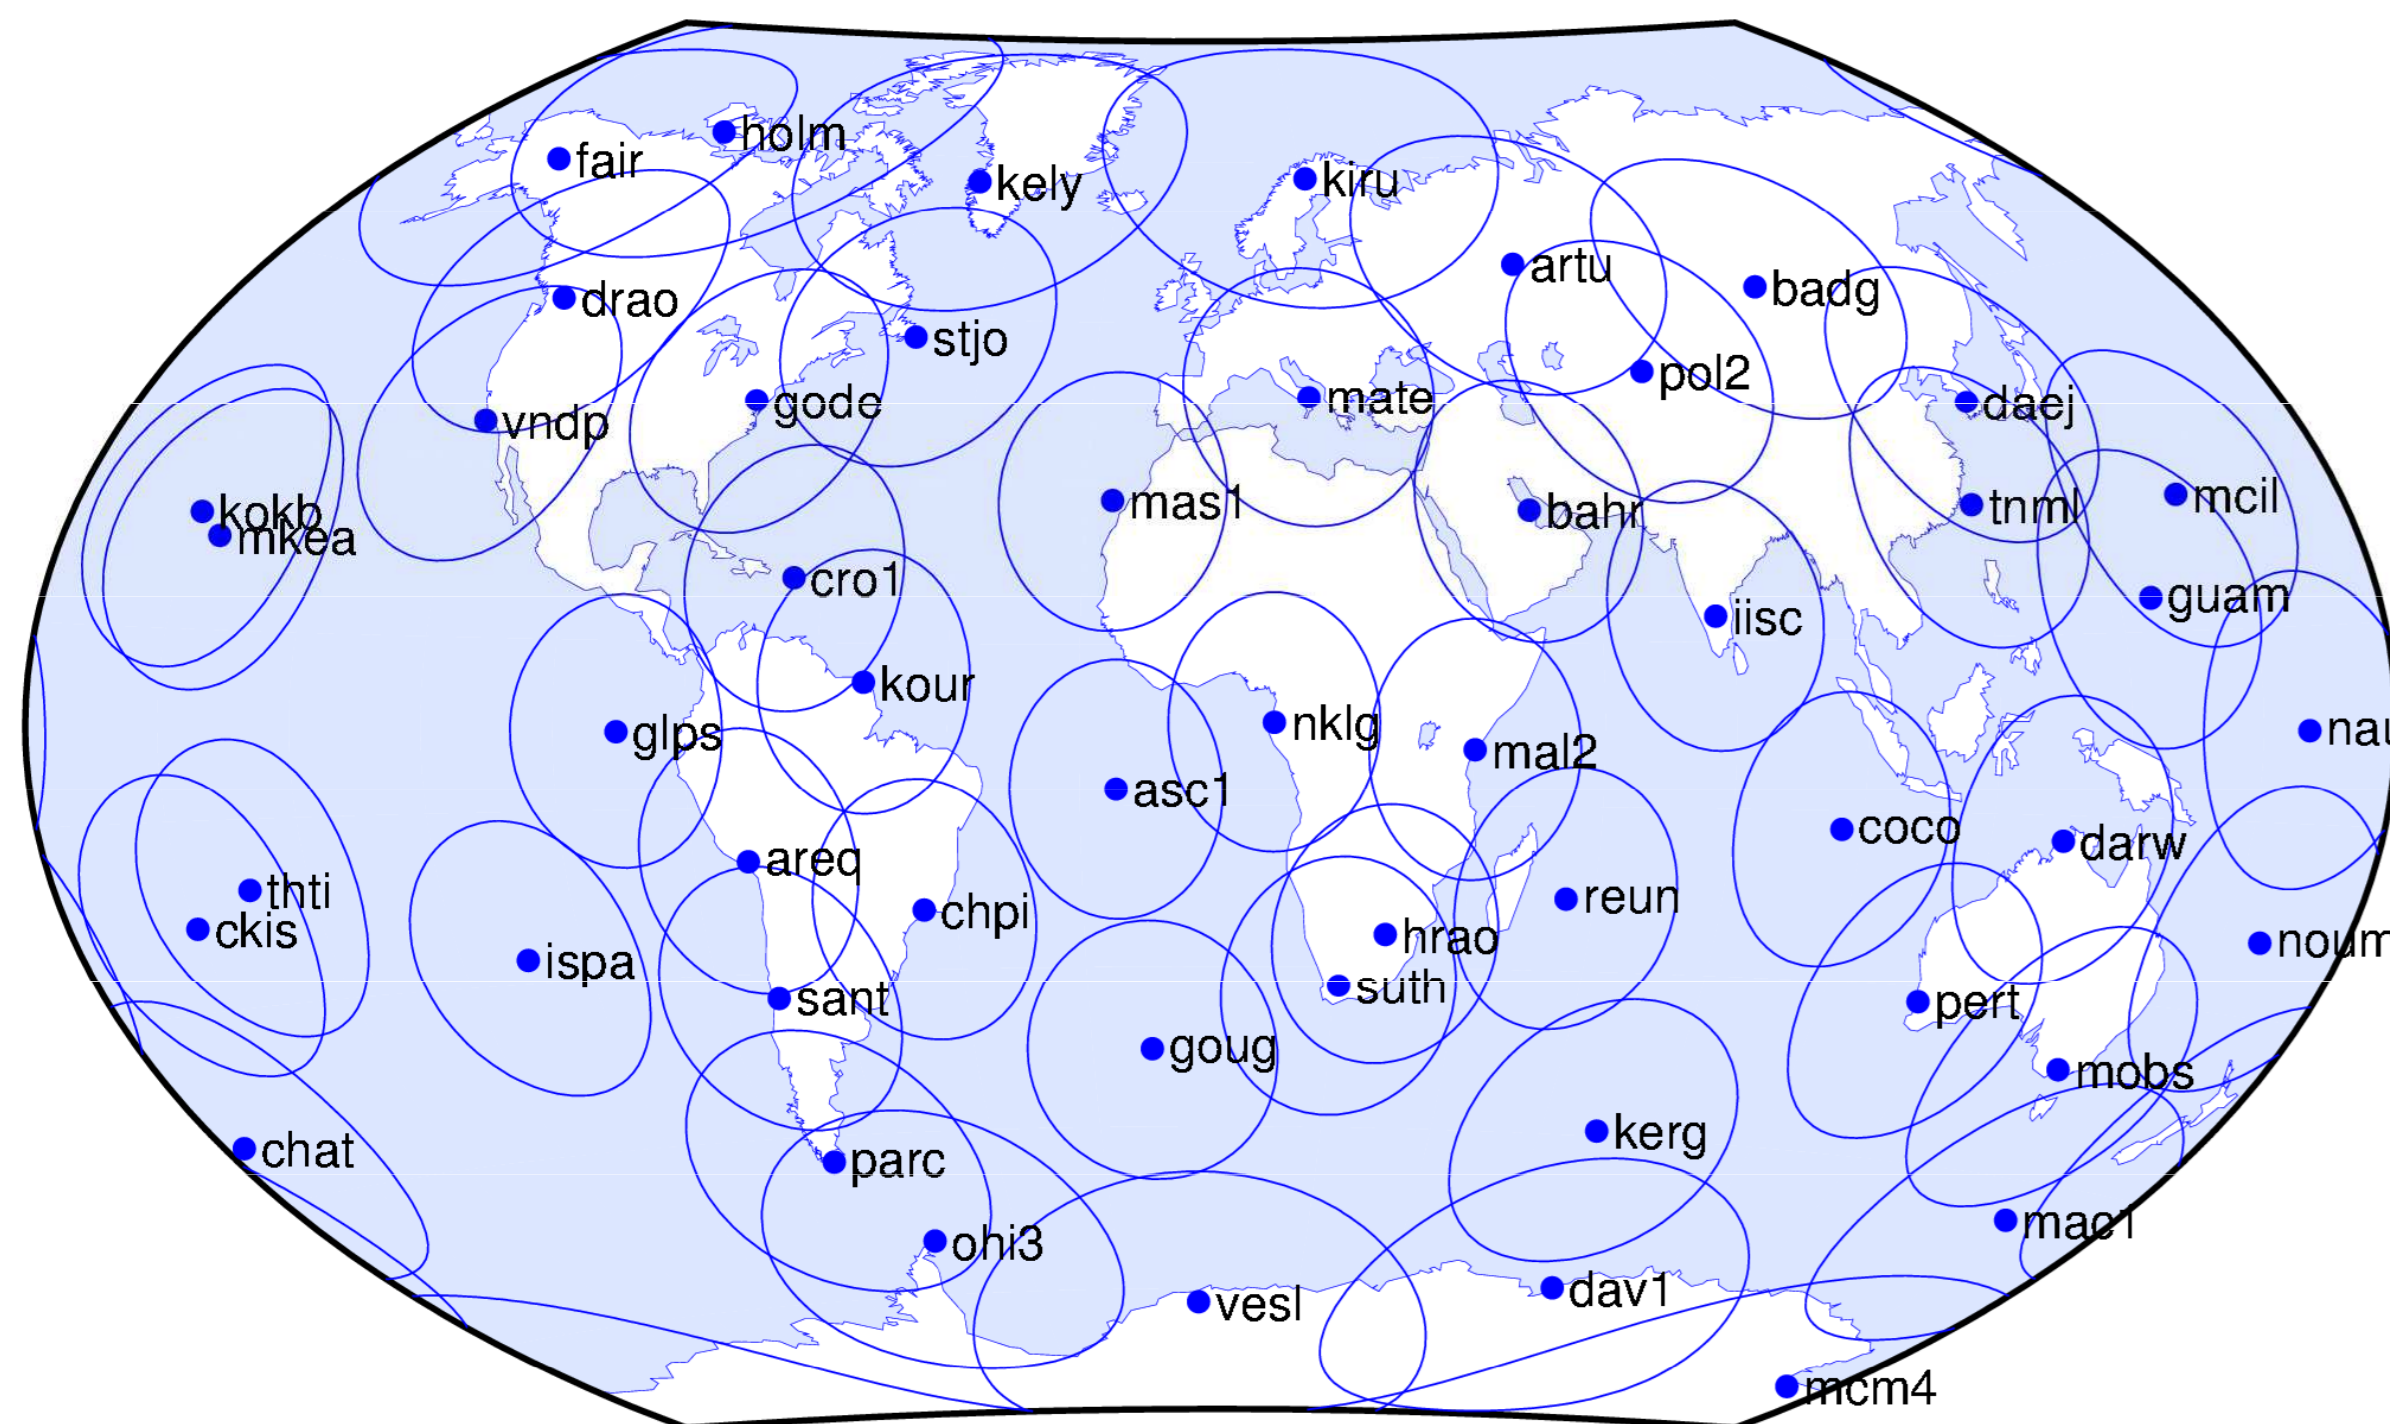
fair
holm
kely
kiru
artu
badg
drao
stjo
pol2
mate
daej
vndp
gode
kokb
mkea
mas1
bahr
tnml
mcil
cro1
iisc
guam
kour
glps
nklg
mal2
nau
asc1
coco
darw
areq
thti
ckis
chpi
reun
hrao
noum
ispa
suth
sant
pert
goug
mobs
kerg
chat
parc
ohi3
mac1
vesl
dav1
mcm4